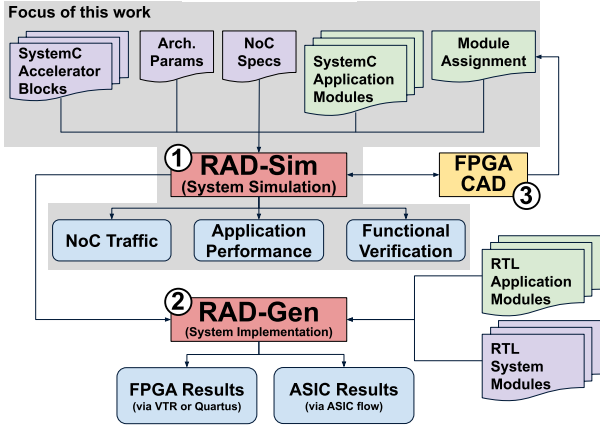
Focus of this work

SystemC Accelerator Blocks

Arch. Params

NoC Specs

SystemC Application Modules

Module Assignment

1 RAD-Sim (System Simulation)

FPGA CAD 3

NoC Traffic

Application Performance

Functional Verification

RTL Application Modules

2 RAD-Gen (System Implementation)

RTL System Modules

FPGA Results (via VTR or Quartus)

ASIC Results (via ASIC flow)